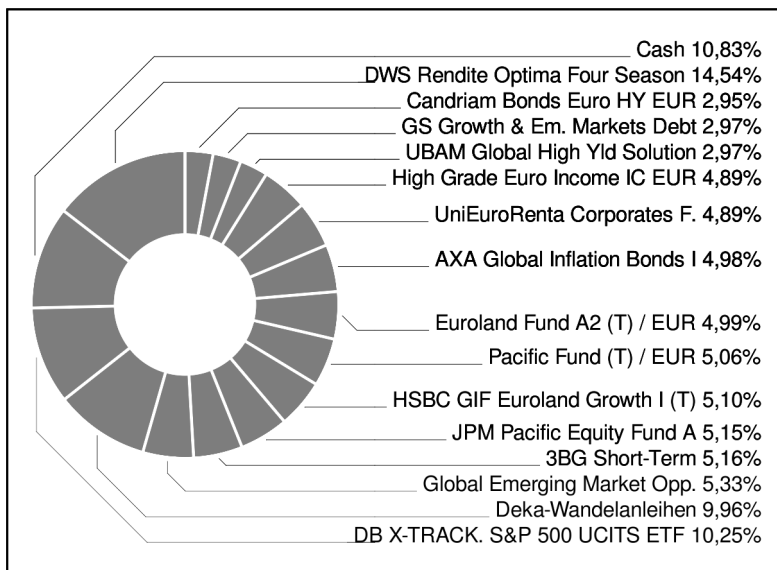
Cash 10,83%
DWS Rendite Optima Four Season 14,54%
Candriam Bonds Euro HY EUR 2,95%
GS Growth & Em. Markets Debt 2,97%
UBAM Global High Yld Solution 2,97%
High Grade Euro Income IC EUR 4,89%
UniEuroRenta Corporates F. 4,89%
AXA Global Inflation Bonds I 4,98%
Euroland Fund A2 (T) / EUR 4,99%
Pacific Fund (T) / EUR 5,06%
HSBC GIF Euroland Growth I (T) 5,10%
JPM Pacific Equity Fund A 5,15%
3BG Short-Term 5,16%
Global Emerging Market Opp. 5,33%
Deka-Wandelanleihen 9,96%
DB X-TRACK. S&P 500 UCITS ETF 10,25%